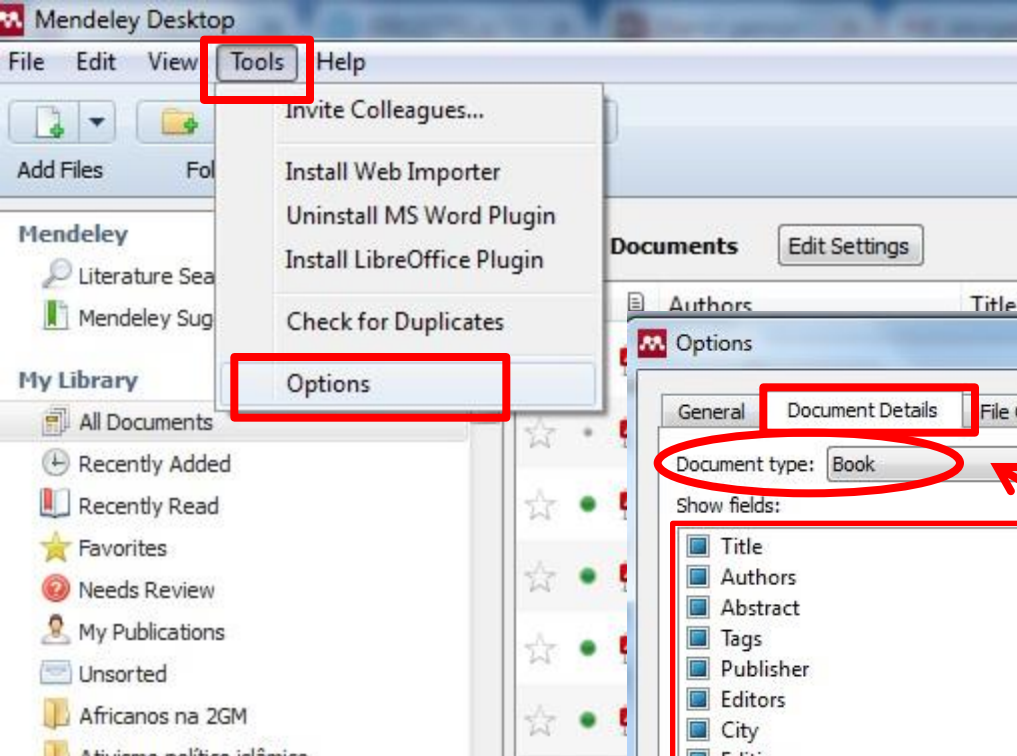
Mendeley Desktop

File Edit View Tools Help

Add Files Fol

Invite Colleagues...

Install Web Importer
Uninstall MS Word Plugin
Install LibreOffice Plugin

Check for Duplicates

Options

Mendeley
Literature Sea
Mendeley Sug

My Library
All Documents
Recently Added
Recently Read
Favorites
Needs Review
My Publications
Unsorted
Africanos na 2GM
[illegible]

Documents Edit Settings

Authors Title

Options

General Document Details File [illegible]

Document type: Book

Show fields:
Title
Authors
Abstract
Tags
Publisher
Editors
City
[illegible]